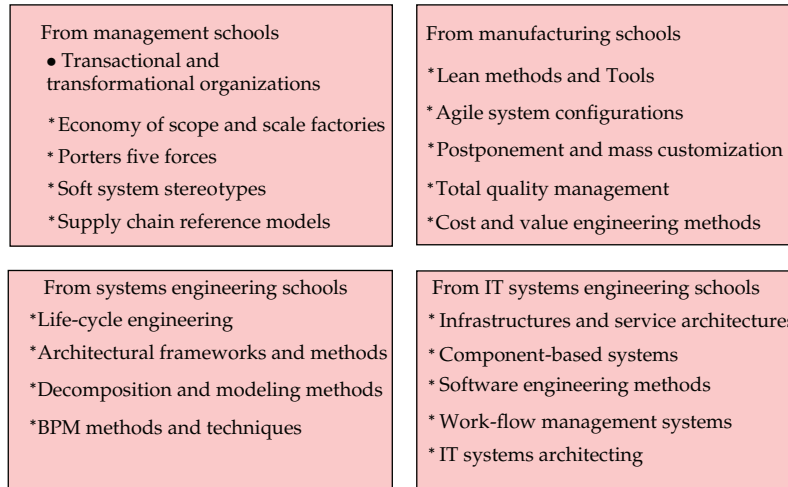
From management schools

• Transactional and transformational organizations

*Economy of scope and scale factories

*Porters five forces

*Soft system stereotypes

*Supply chain reference models

From manufacturing schools

*Lean methods and Tools

*Agile system configurations

*Postponement and mass customization

*Total quality management

*Cost and value engineering methods

From systems engineering schools

*Life-cycle engineering

*Architectural frameworks and methods

*Decomposition and modeling methods

*BPM methods and techniques

From IT systems engineering schools

*Infrastructures and service architectures

*Component-based systems

*Software engineering methods

*Work-flow management systems

*IT systems architecting